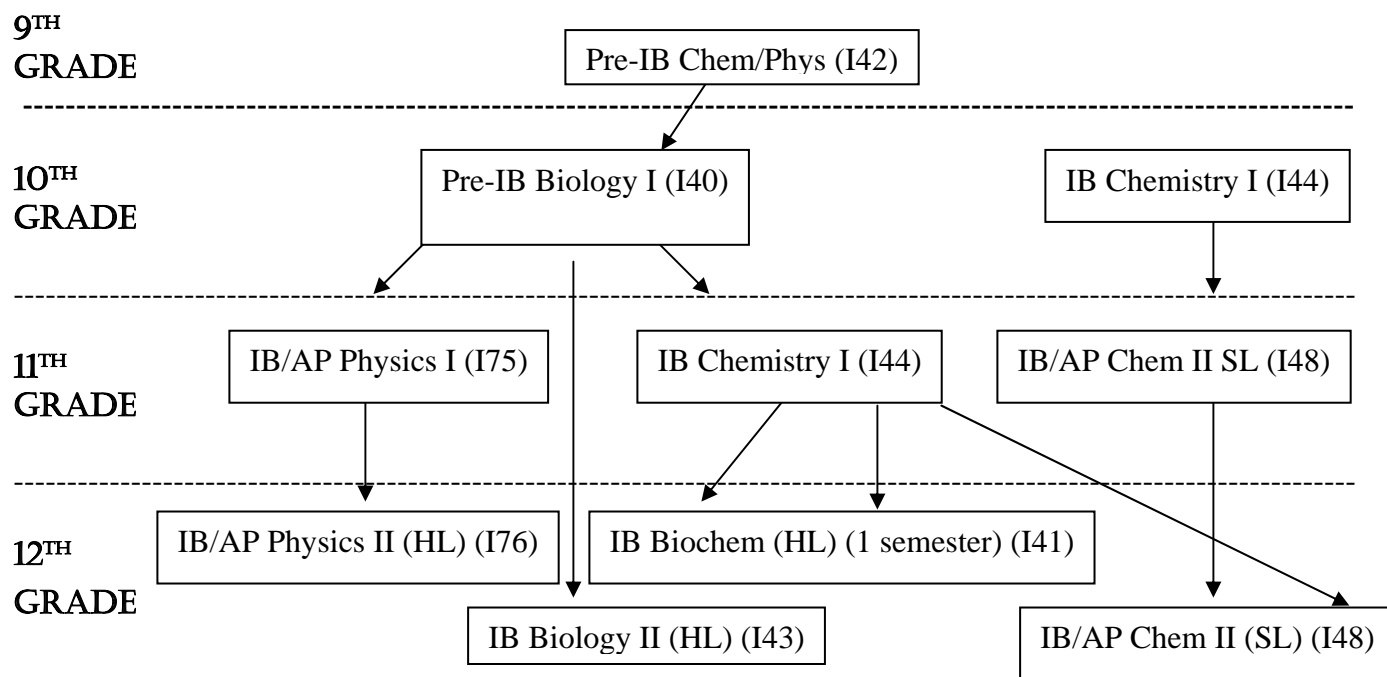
9TH GRADE

Pre-IB Chem/Phys (I42)

10TH GRADE

Pre-IB Biology I (I40)

IB Chemistry I (I44)

11TH GRADE

IB/AP Physics I (I75)

IB Chemistry I (I44)

IB/AP Chem II SL (I48)

12TH GRADE

IB/AP Physics II (HL) (I76)

IB Biochem (HL) (1 semester) (I41)

IB Biology II (HL) (I43)

IB/AP Chem II (SL) (I48)